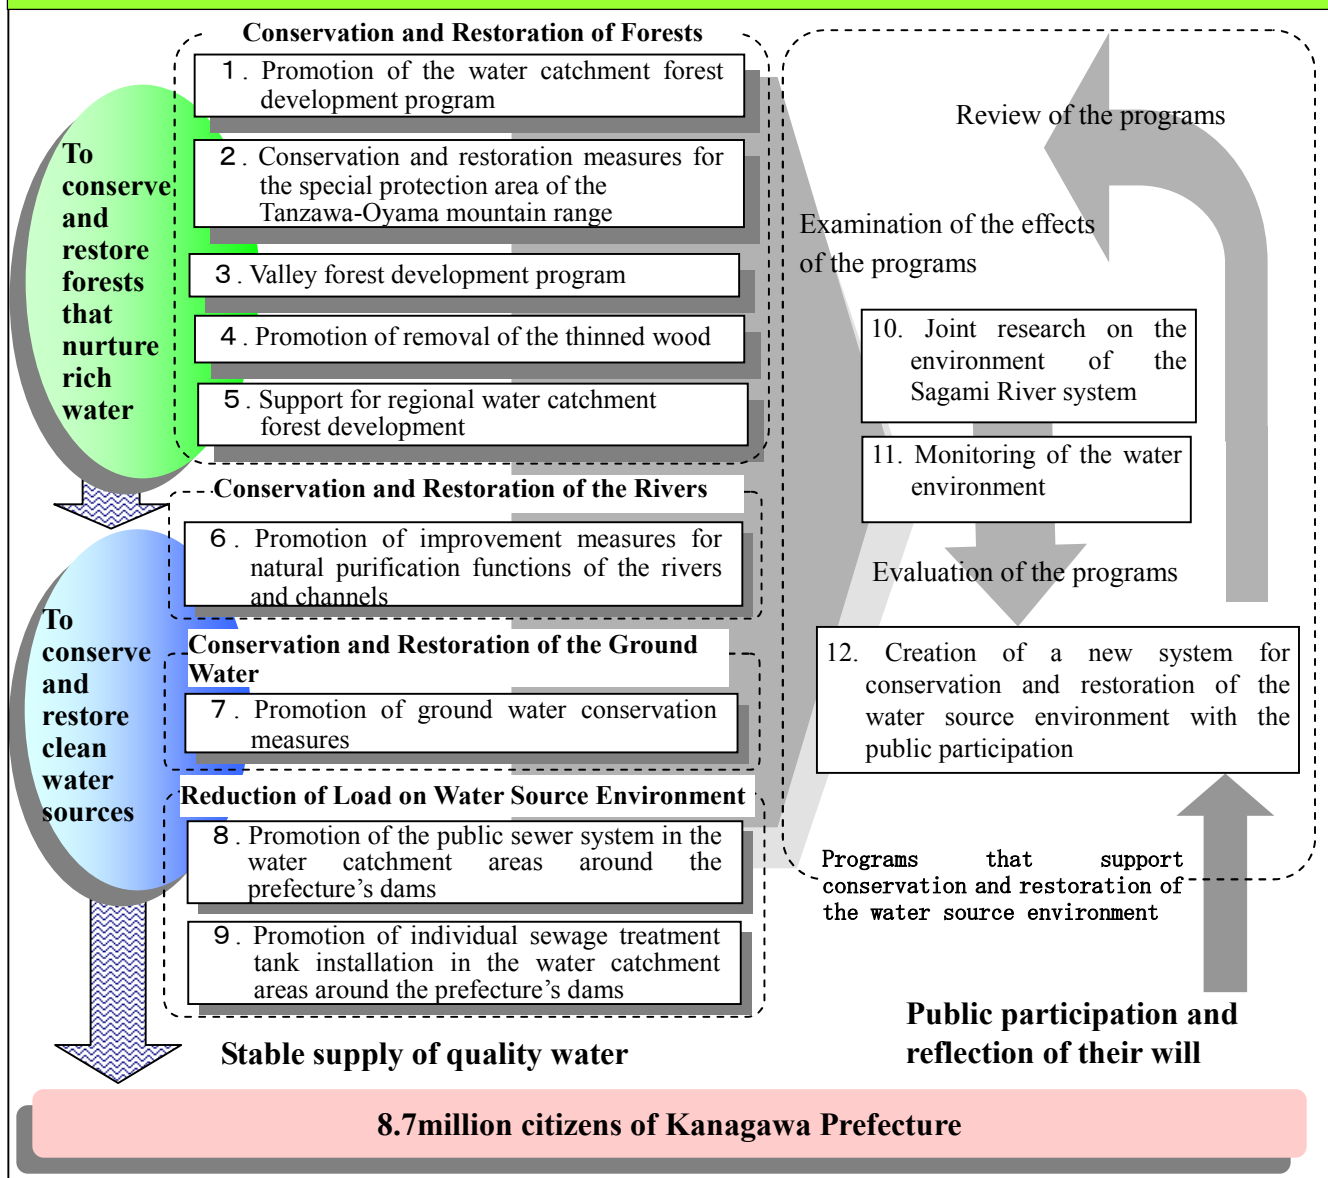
To conserve and restore forests that nurture rich water

Conservation and Restoration of Forests

１. Promotion of the water catchment forest development program

２. Conservation and restoration measures for the special protection area of the Tanzawa-Oyama mountain range

３. Valley forest development program

４. Promotion of removal of the thinned wood

５. Support for regional water catchment forest development

To conserve and restore clean water sources

Conservation and Restoration of the Rivers

６. Promotion of improvement measures for natural purification functions of the rivers and channels

Conservation and Restoration of the Ground Water

７. Promotion of ground water conservation measures

Reduction of Load on Water Source Environment

８. Promotion of the public sewer system in the water catchment areas around the prefecture's dams

９. Promotion of individual sewage treatment tank installation in the water catchment areas around the prefecture's dams

Stable supply of quality water

Review of the programs

Examination of the effects of the programs

10. Joint research on the environment of the Sagami River system

11. Monitoring of the water environment

Evaluation of the programs

12. Creation of a new system for conservation and restoration of the water source environment with the public participation

Programs that support conservation and restoration of the water source environment

Public participation and reflection of their will

8.7million citizens of Kanagawa Prefecture